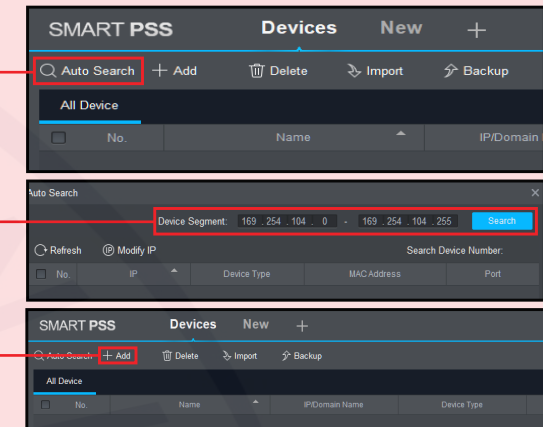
SMART PSS Devices New +

Auto Search + Add Delete Import Backup

All Device

No. Name IP/Domain

Auto Search

Device Segment: 169 . 254 . 104 . 0 - 169 . 254 . 104 . 255 Search

Refresh Modify IP Search Device Number:

No. IP Device Type MAC Address Port

SMART PSS Devices New +

Auto Search + Add Delete Import Backup

All Device

No. Name IP/Domain Name Device Type